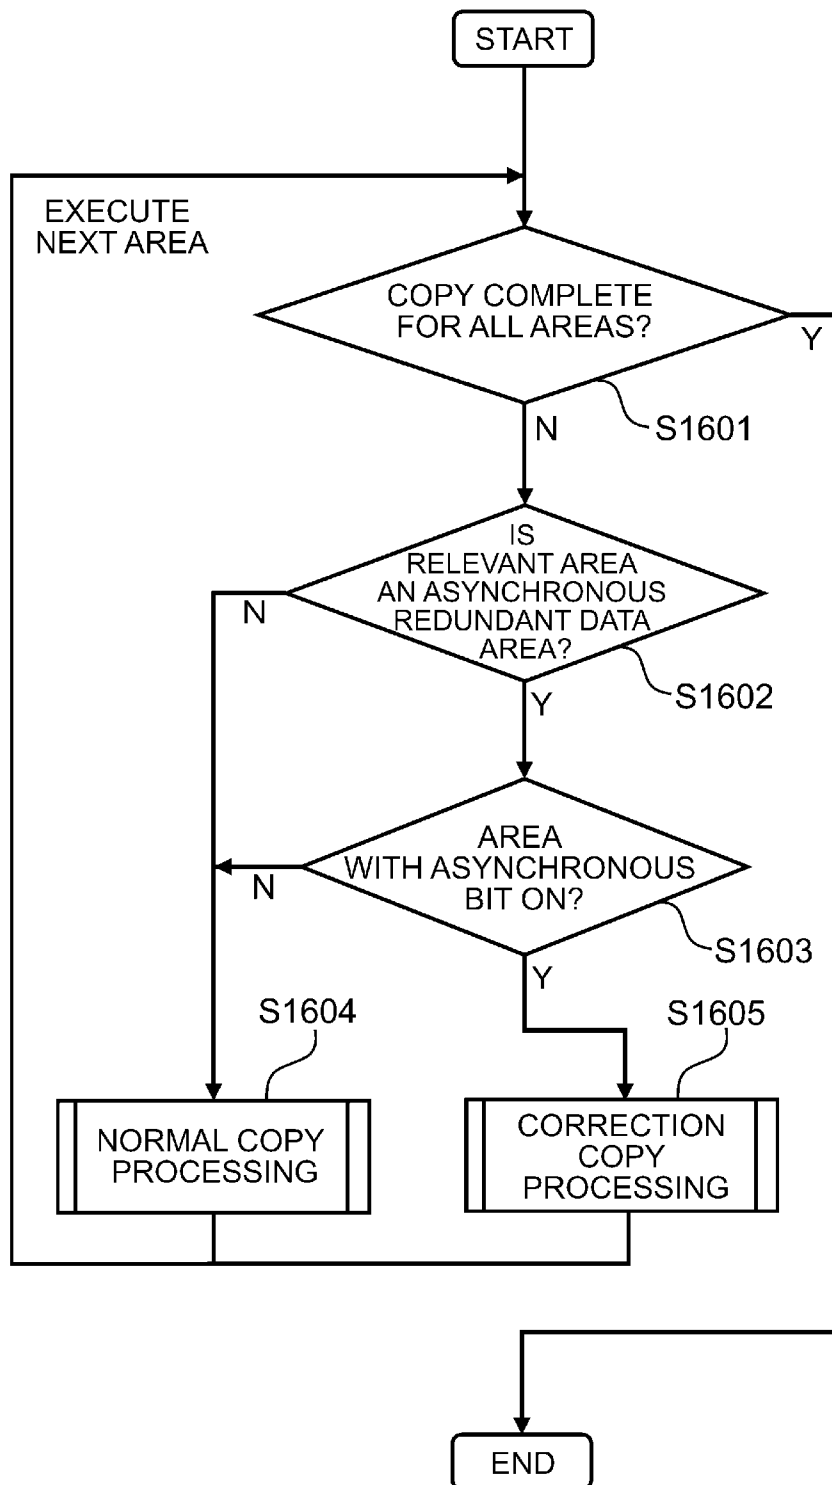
START

EXECUTE NEXT AREA

COPY COMPLETE FOR ALL AREAS?

Y

N

S1601

IS RELEVANT AREA AN ASYNCHRONOUS REDUNDANT DATA AREA?

N

Y

S1602

AREA WITH ASYNCHRONOUS BIT ON?

N

S1603

Y

S1604

S1605

NORMAL COPY PROCESSING

CORRECTION COPY PROCESSING

END